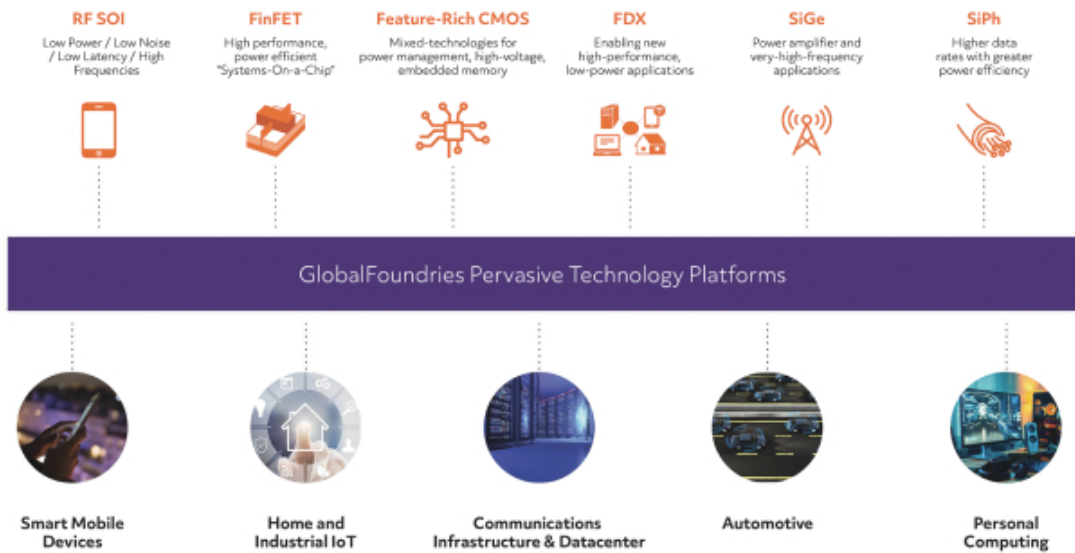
RF SOI
Low Power / Low Noise / Low Latency / High Frequencies

FinFET
High performance, power efficient "Systems-On-a-Chip"

Feature-Rich CMOS
Mixed-technologies for power management, high-voltage, embedded memory

FDX
Enabling new high-performance, low-power applications

SiGe
Power amplifier and very-high-frequency applications

SiPh
Higher data rates with greater power efficiency

GlobalFoundries Pervasive Technology Platforms

Smart Mobile Devices

Home and Industrial IoT

Communications Infrastructure & Datacenter

Automotive

Personal Computing